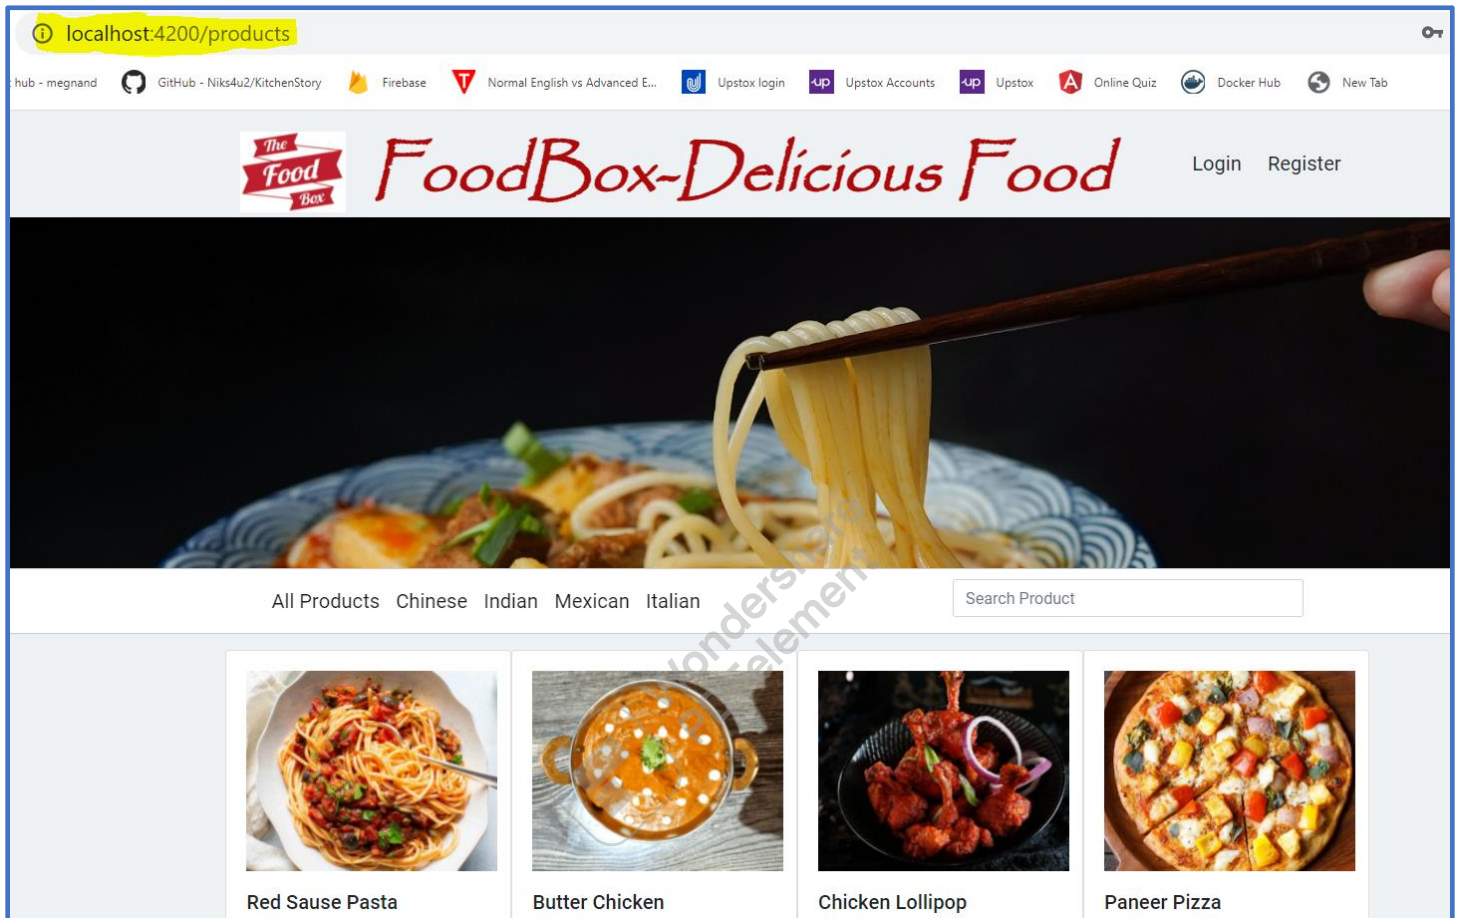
localhost:4200/products

hub - megnand GitHub - Niks4u2/KitchenStory Firebase Normal English vs Advanced E... Upstox login Upstox Accounts Upstox Online Quiz Docker Hub New Tab

The Food Box

FoodBox-Delicious Food

Login Register

All Products Chinese Indian Mexican Italian

Search Product

Wondershare PDFelement

Red Sause Pasta

Butter Chicken

Chicken Lollipop

Paneer Pizza